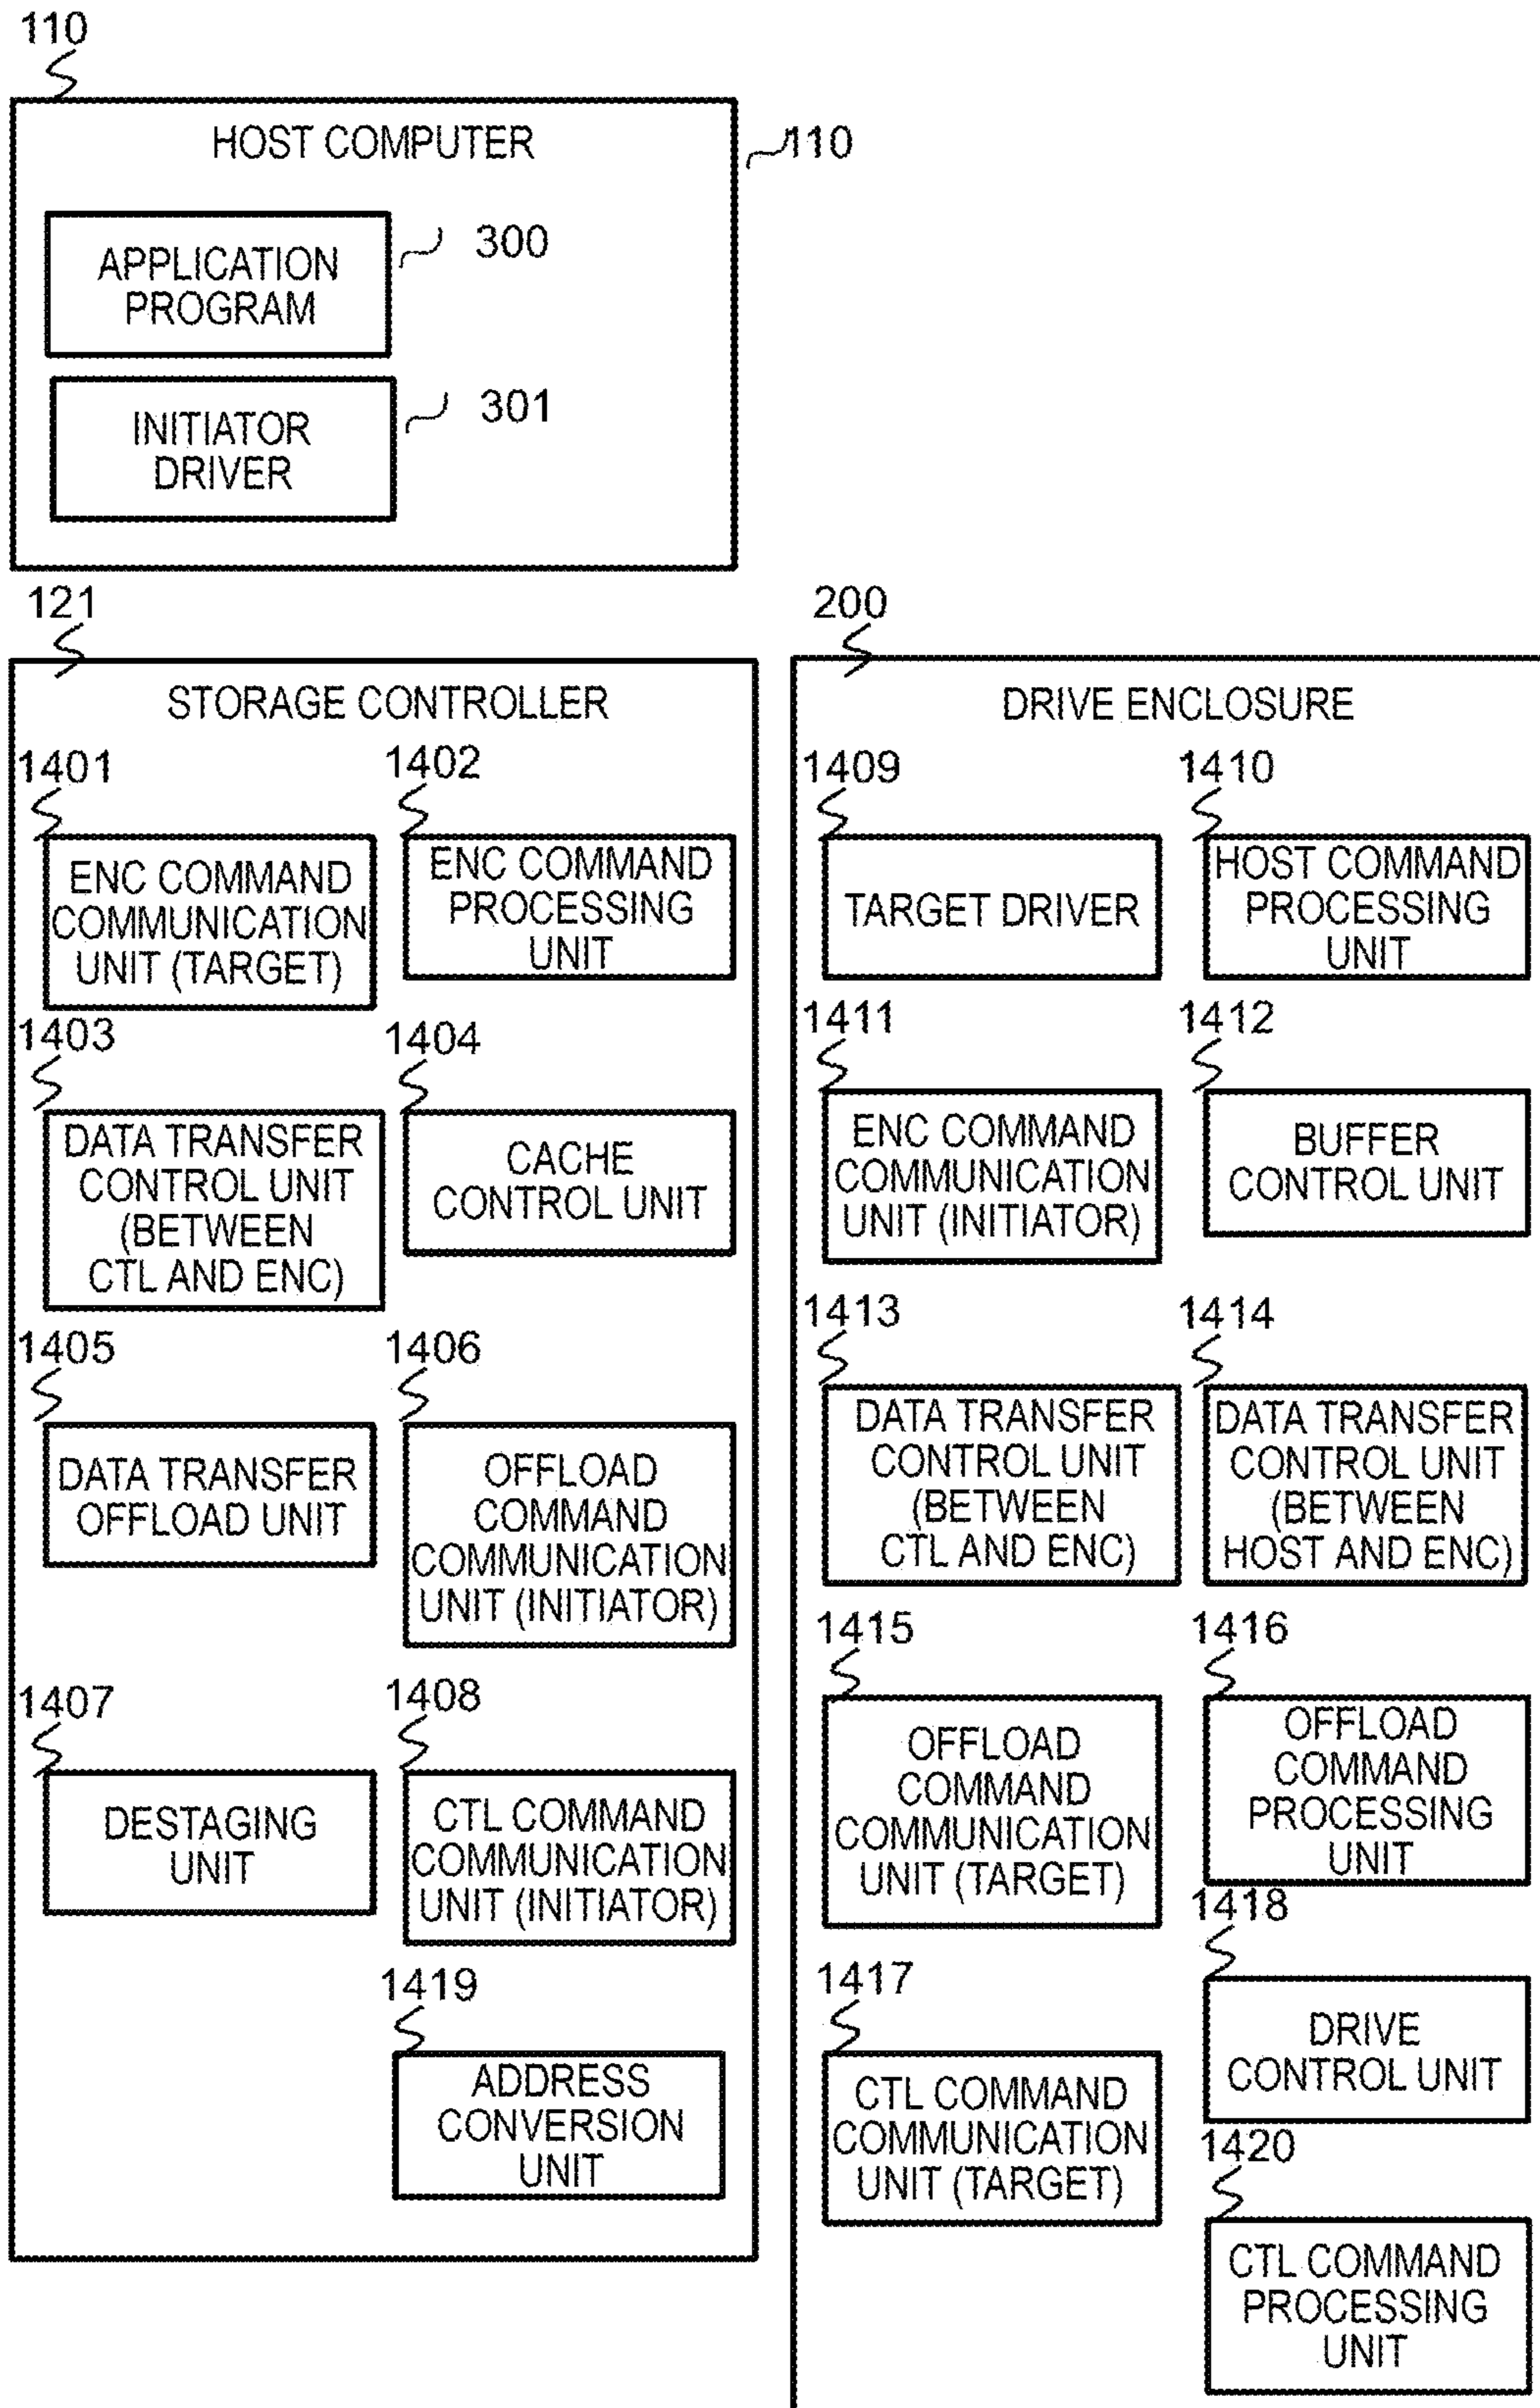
110

HOST COMPUTER

110

APPLICATION PROGRAM

300

INITIATOR DRIVER

301

121

STORAGE CONTROLLER

1401

ENC COMMAND COMMUNICATION UNIT (TARGET)

1402

ENC COMMAND PROCESSING UNIT

1403

DATA TRANSFER CONTROL UNIT (BETWEEN CTL AND ENC)

1404

CACHE CONTROL UNIT

1405

DATA TRANSFER OFFLOAD UNIT

1406

OFFLOAD COMMAND COMMUNICATION UNIT (INITIATOR)

1407

DESTAGING UNIT

1408

CTL COMMAND COMMUNICATION UNIT (INITIATOR)

1419

ADDRESS CONVERSION UNIT

200

DRIVE ENCLOSURE

1409

TARGET DRIVER

1410

HOST COMMAND PROCESSING UNIT

1411

ENC COMMAND COMMUNICATION UNIT (INITIATOR)

1412

BUFFER CONTROL UNIT

1413

DATA TRANSFER CONTROL UNIT (BETWEEN CTL AND ENC)

1414

DATA TRANSFER CONTROL UNIT (BETWEEN HOST AND ENC)

1415

OFFLOAD COMMAND COMMUNICATION UNIT (TARGET)

1416

OFFLOAD COMMAND PROCESSING UNIT

1418

DRIVE CONTROL UNIT

1417

CTL COMMAND COMMUNICATION UNIT (TARGET)

1420

CTL COMMAND PROCESSING UNIT